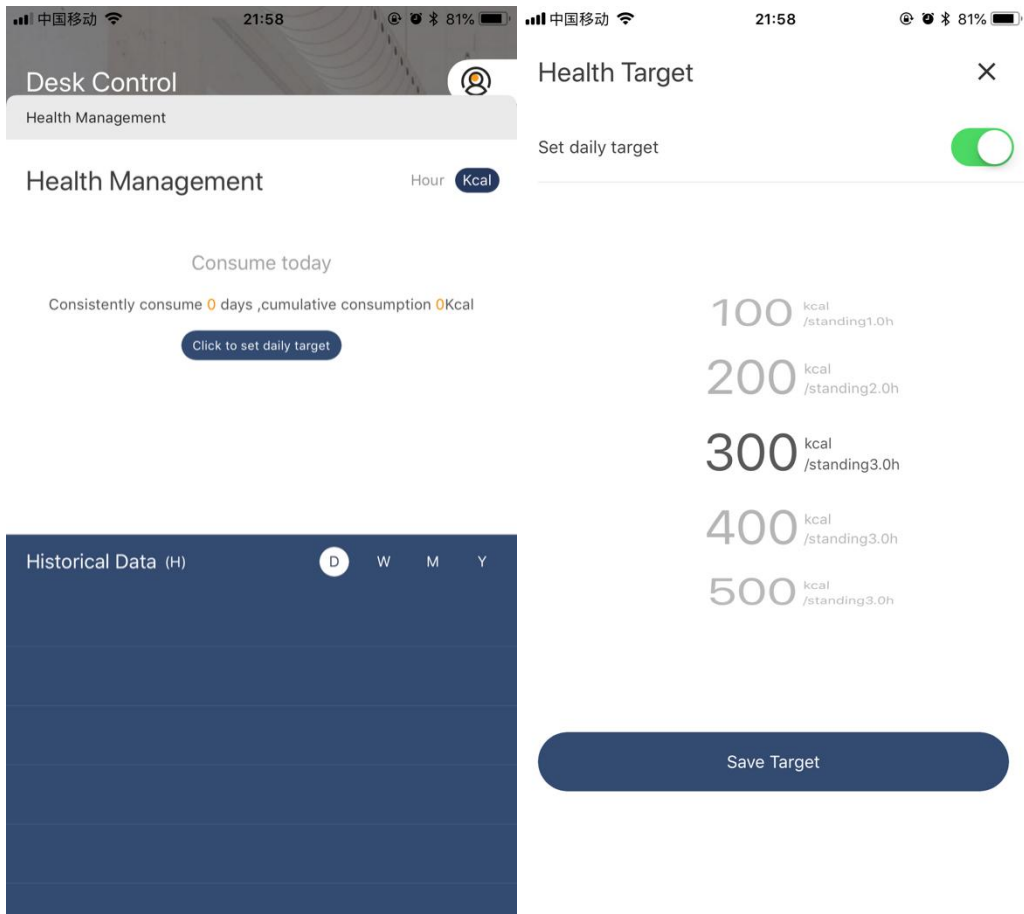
中国移动 21:58 81%

Desk Control

Health Management

Health Management

Hour Kcal

Consume today

Consistently consume 0 days ,cumulative consumption 0Kcal

Click to set daily target

Historical Data (H)

D W M Y

中国移动 21:58 81%

Health Target

×

Set daily target

100 kcal /standing1.0h

200 kcal /standing2.0h

300 kcal /standing3.0h

400 kcal /standing3.0h

500 kcal /standing3.0h

Save Target